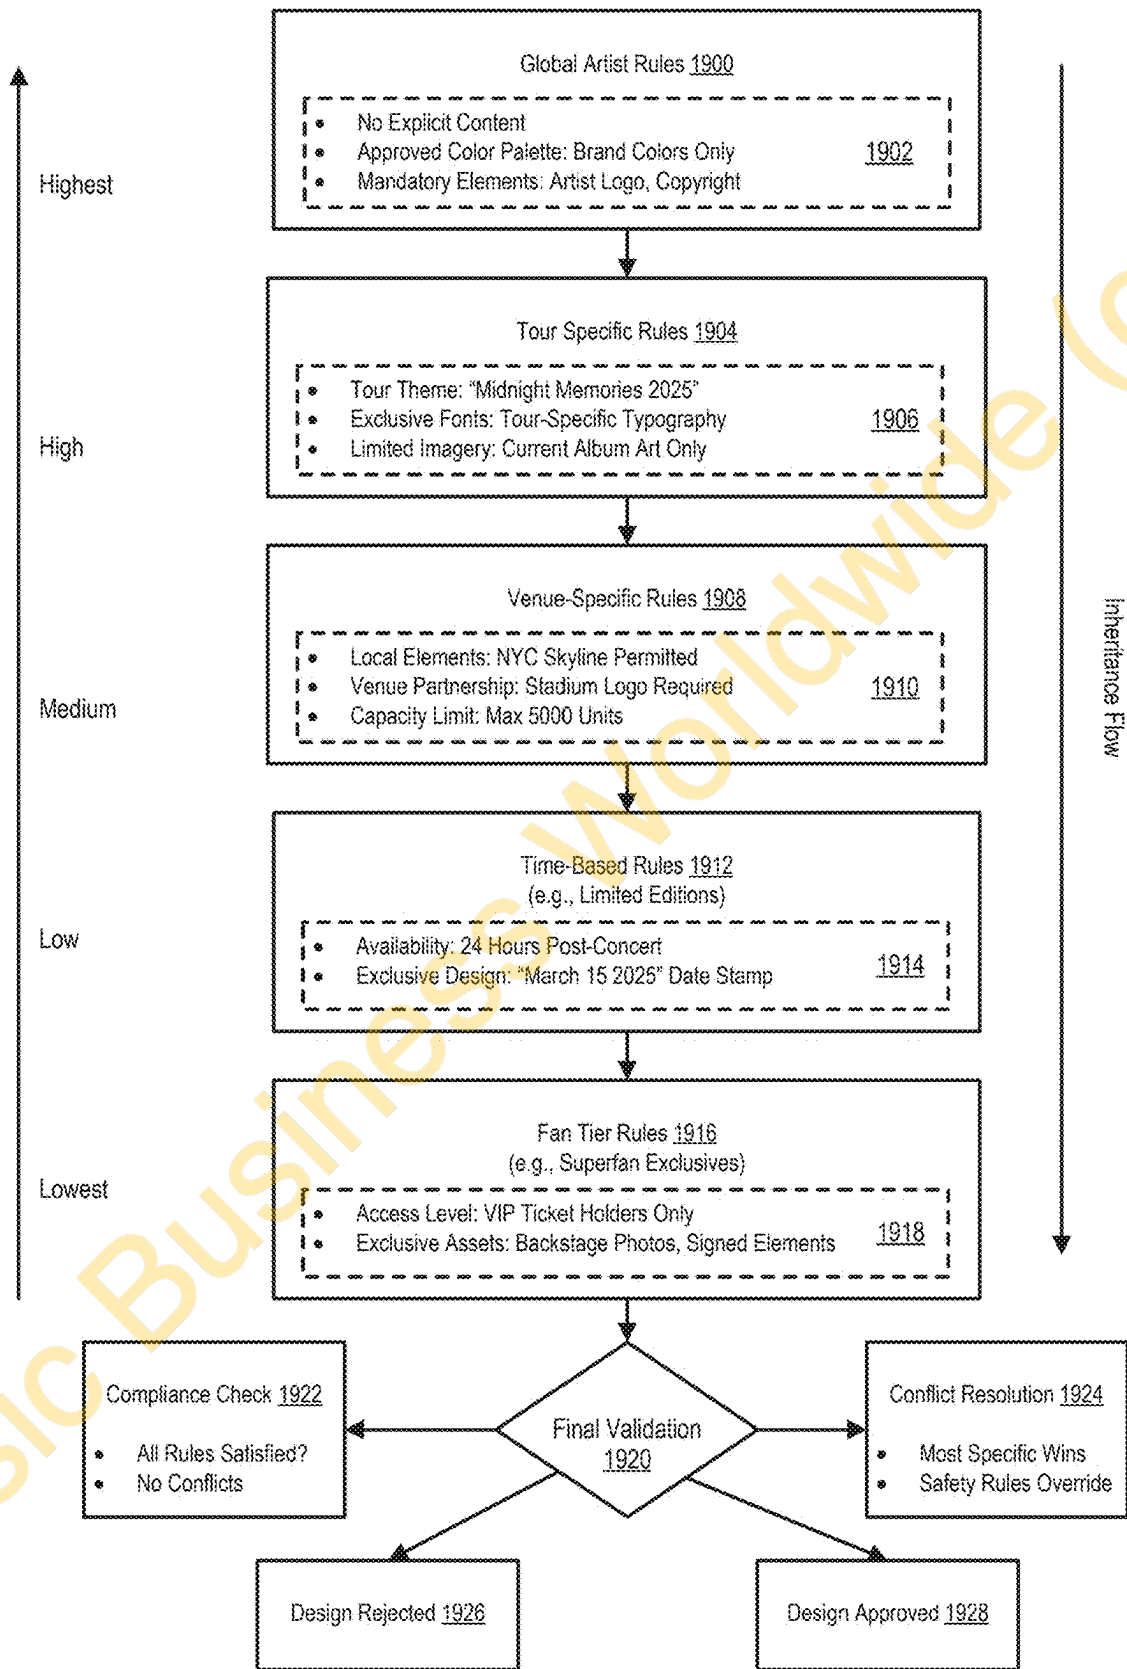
Global Artist Rules 1900

- No Explicit Content
- Approved Color Palette: Brand Colors Only
- Mandatory Elements: Artist Logo, Copyright

1902

Highest

Tour Specific Rules 1904

- Tour Theme: "Midnight Memories 2025"
- Exclusive Fonts: Tour-Specific Typography
- Limited Imagery: Current Album Art Only

1906

High

Venue-Specific Rules 1908

- Local Elements: NYC Skyline Permitted
- Venue Partnership: Stadium Logo Required
- Capacity Limit: Max 5000 Units

1910

Medium

Inheritance Flow

Time-Based Rules 1912
(e.g., Limited Editions)

- Availability: 24 Hours Post-Concert
- Exclusive Design: "March 15 2025" Date Stamp

1914

Low

Fan Tier Rules 1916
(e.g., Superfan Exclusives)

- Access Level: VIP Ticket Holders Only
- Exclusive Assets: Backstage Photos, Signed Elements

1918

Lowest

Compliance Check 1922

- All Rules Satisfied?
- No Conflicts

Final Validation 1920

Conflict Resolution 1924

- Most Specific Wins
- Safety Rules Override

Design Rejected 1926

Design Approved 1928

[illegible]sic Business Worldwide ([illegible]